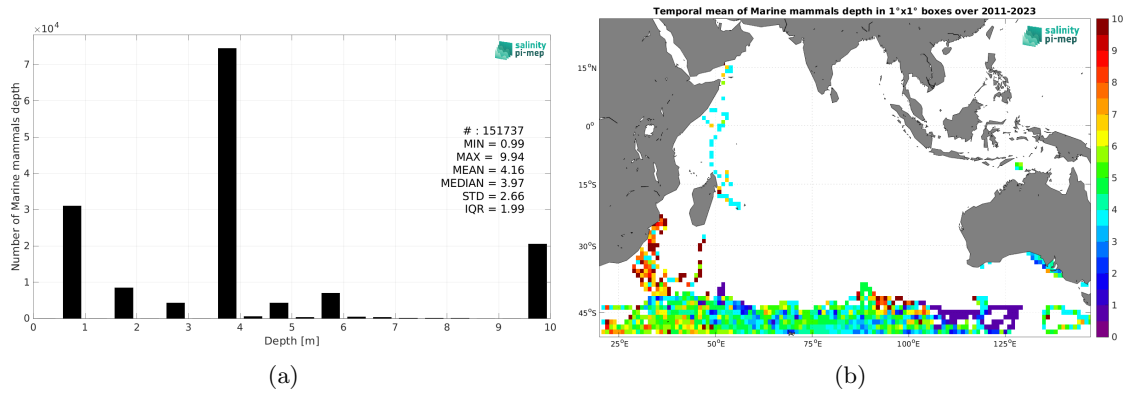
$\times10^4$

salinity pi-mep

# : 151737
MIN = 0.99
MAX = 9.94
MEAN = 4.16
MEDIAN = 3.97
STD = 2.66
IQR = 1.99

Number of Marine mammals depth

7
6
5
4
3
2
1
0

0 1 2 3 4 5 6 7 8 9 10

Depth [m]

(a)

Temporal mean of Marine mammals depth in 1°x1° boxes over 2011-2023

salinity pi-mep

15°N
0°
15°S
30°S
45°S

25°E 50°E 75°E 100°E 125°E

10
9
8
7
6
5
4
3
2
1
0

(b)